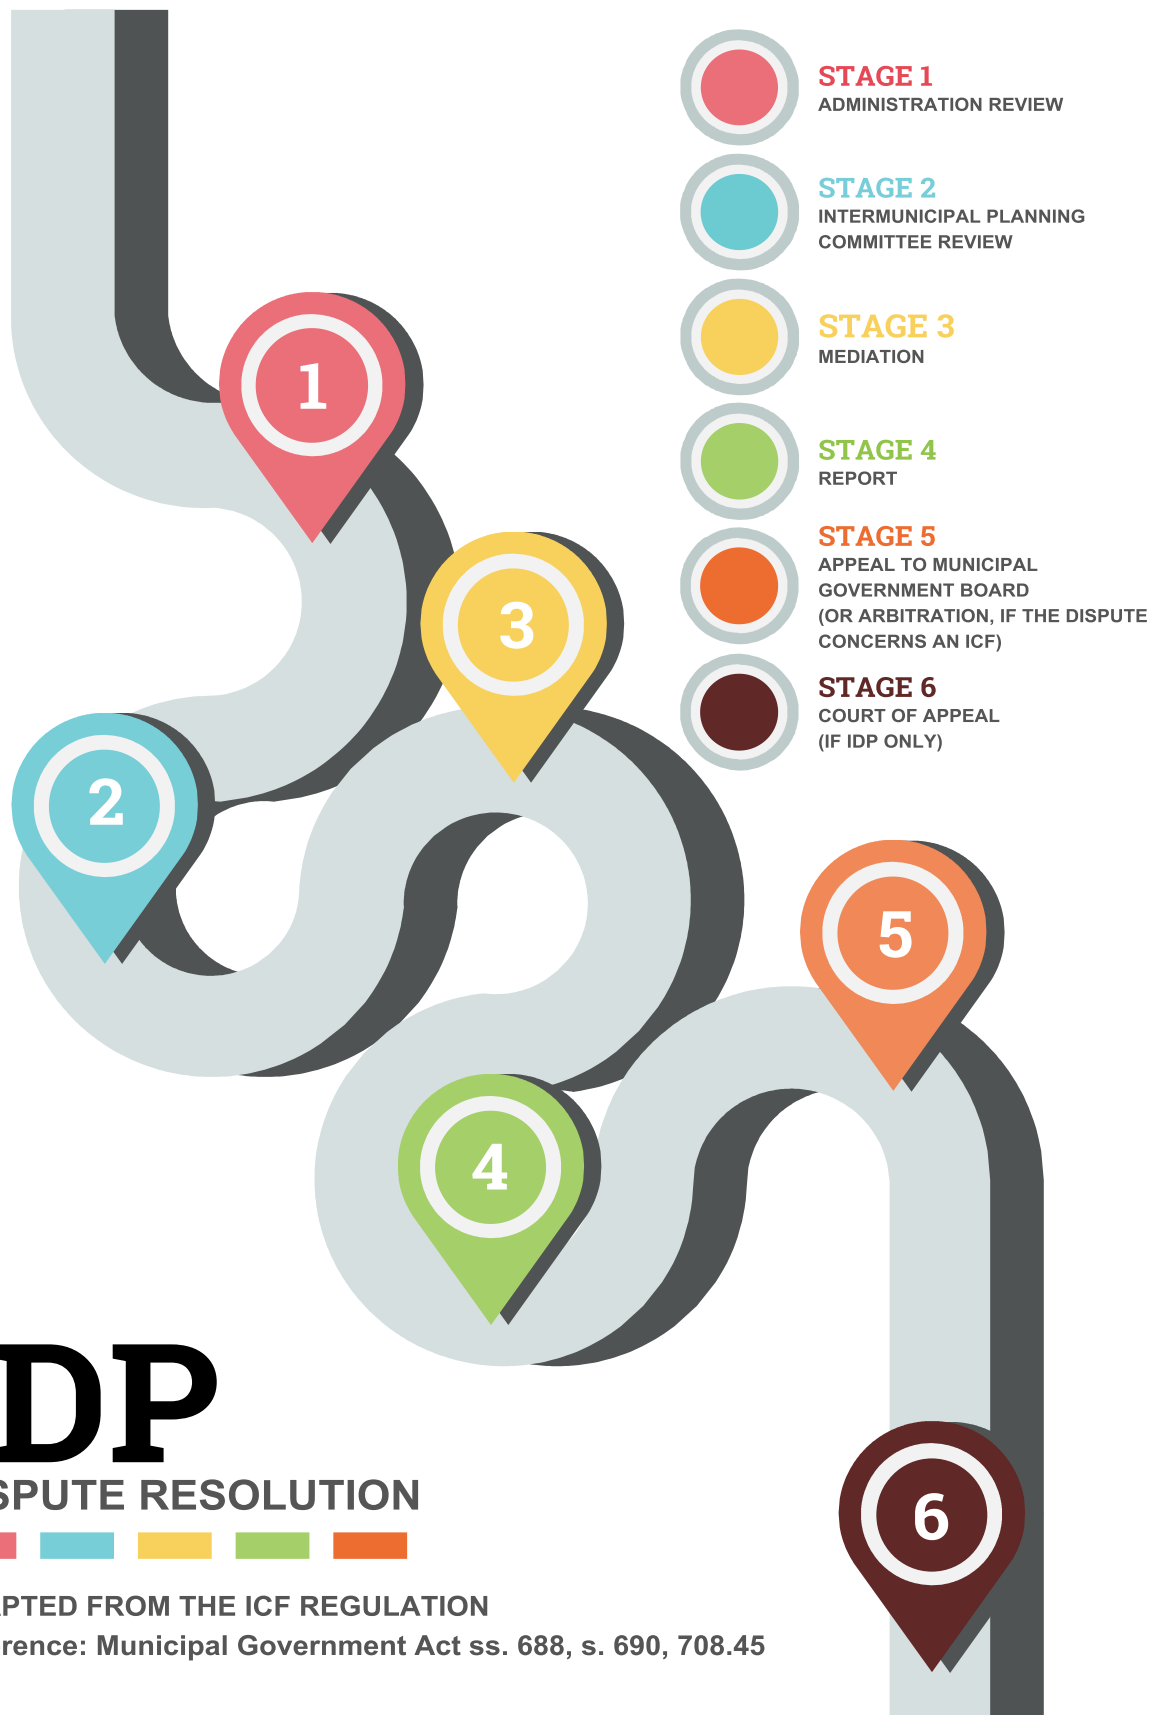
1

3

2

5

4

6

STAGE 1
ADMINISTRATION REVIEW

STAGE 2
INTERMUNICIPAL PLANNING COMMITTEE REVIEW

STAGE 3
MEDIATION

STAGE 4
REPORT

STAGE 5
APPEAL TO MUNICIPAL GOVERNMENT BOARD (OR ARBITRATION, IF THE DISPUTE CONCERNS AN ICF)

STAGE 6
COURT OF APPEAL (IF IDP ONLY)

DP

SPUTE RESOLUTION

PTED FROM THE ICF REGULATION
rence: Municipal Government Act ss. 688, s. 690, 708.45